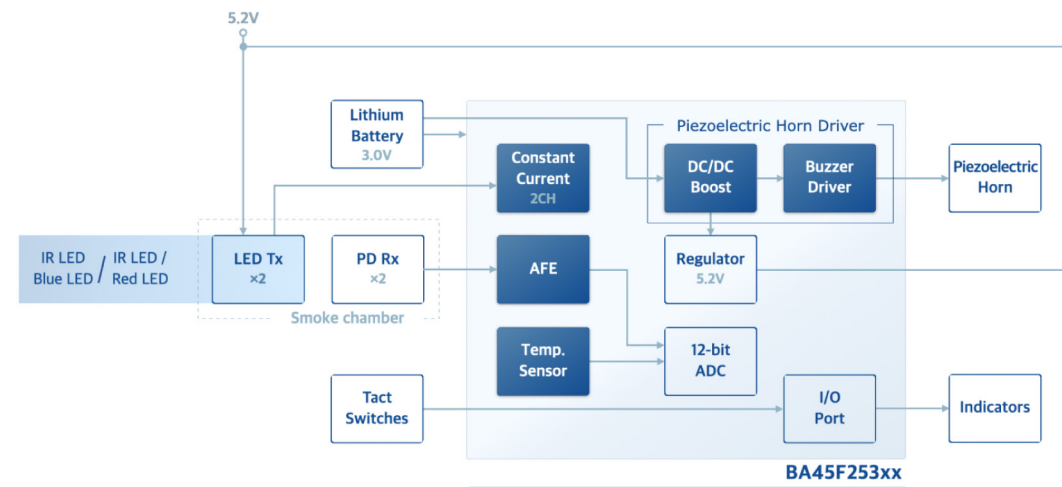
5.2V

Lithium Battery 3.0V

Piezoelectric Horn Driver

Constant Current 2CH

DC/DC Boost

Buzzer Driver

Piezoelectric Horn

IR LED / Blue LED

IR LED / Red LED

LED Tx ×2

PD Rx ×2

Smoke chamber

AFE

Regulator 5.2V

Temp. Sensor

12-bit ADC

Tact Switches

I/O Port

Indicators

BA45F253xx